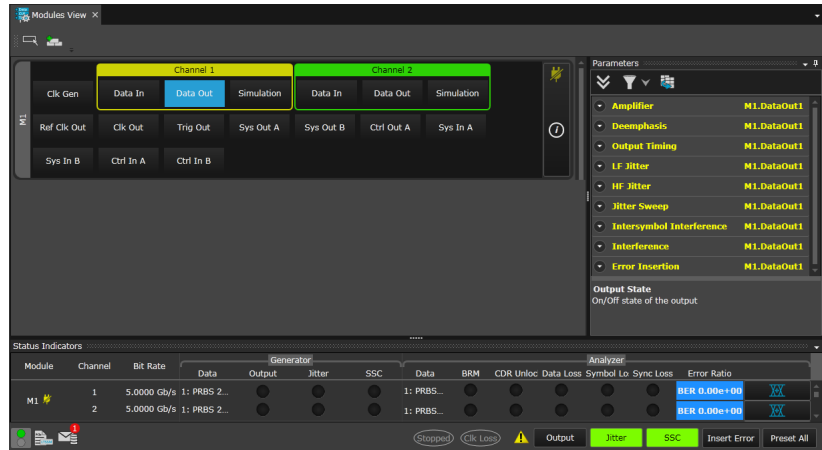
Modules View ×

Channel 1

Channel 2

M1

Clk Gen

Data In

Data Out

Simulation

Data In

Data Out

Simulation

Ref Clk Out

Clk Out

Trig Out

Sys Out A

Sys Out B

Ctrl Out A

Sys In A

Sys In B

Ctrl In A

Ctrl In B

Parameters

Amplifier M1.DataOut1

Deemphasis M1.DataOut1

Output Timing M1.DataOut1

LF Jitter M1.DataOut1

HF Jitter M1.DataOut1

Jitter Sweep M1.DataOut1

Intersymbol Interference M1.DataOut1

Interference M1.DataOut1

Error Insertion M1.DataOut1

Output State
On/Off state of the output

Status Indicators

| Module | Channel | Bit Rate | Generator Data | Output | Jitter | SSC | Analyzer Data | BRM | CDR Unloc | Data Loss | Symbol Lo | Sync Loss | Error Ratio |
|---|---|---|---|---|---|---|---|---|---|---|---|---|---|
| M1 | 1 | 5.0000 Gb/s | 1: PRBS 2... | | | | 1: PRBS... | | | | | | BER 0.00e+00 |
| | 2 | 5.0000 Gb/s | 1: PRBS 2... | | | | 1: PRBS... | | | | | | BER 0.00e+00 |

1

Stopped

Clk Loss

Output

Jitter

SSC

Insert Error

Preset All